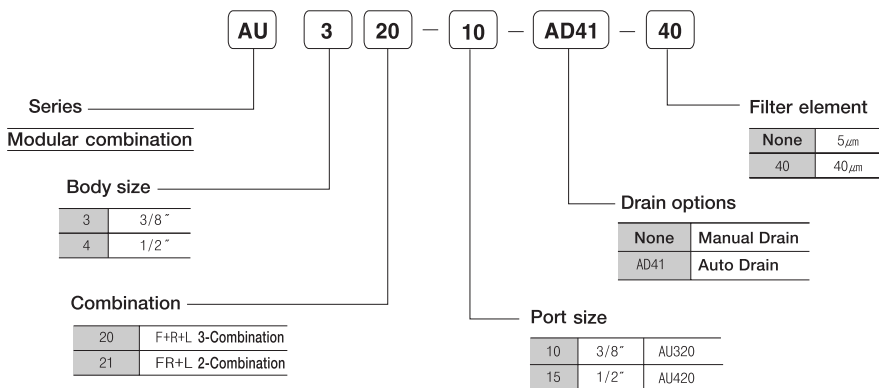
AU 3 20 − 10 − AD41 − 40

Series

Modular combination

Body size

| 3 | 3/8˝ |
|---|---|
| 4 | 1/2˝ |

Combination

| 20 | F+R+L 3-Combination |
|---|---|
| 21 | FR+L 2-Combination |

Port size

| 10 | 3/8˝ | AU320 |
|---|---|---|
| 15 | 1/2˝ | AU420 |

Drain options

| None | Manual Drain |
|---|---|
| AD41 | Auto Drain |

Filter element

| None | 5$\mu$m |
|---|---|
| 40 | 40$\mu$m |